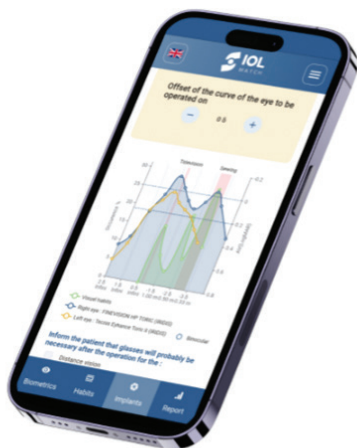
IOL
WATCH

Offset of the curve of the eye to be operated on

−
0.6
+

Television
Sewing

Visual habits
Right eye : FINEVISION HP TORIC
Left eye : Tecnis Eyhance Toric II
Binocular

Inform the patient that glasses will probably be necessary after the operation for :

Distance vision

Biometrics
Habits
Implants
Report